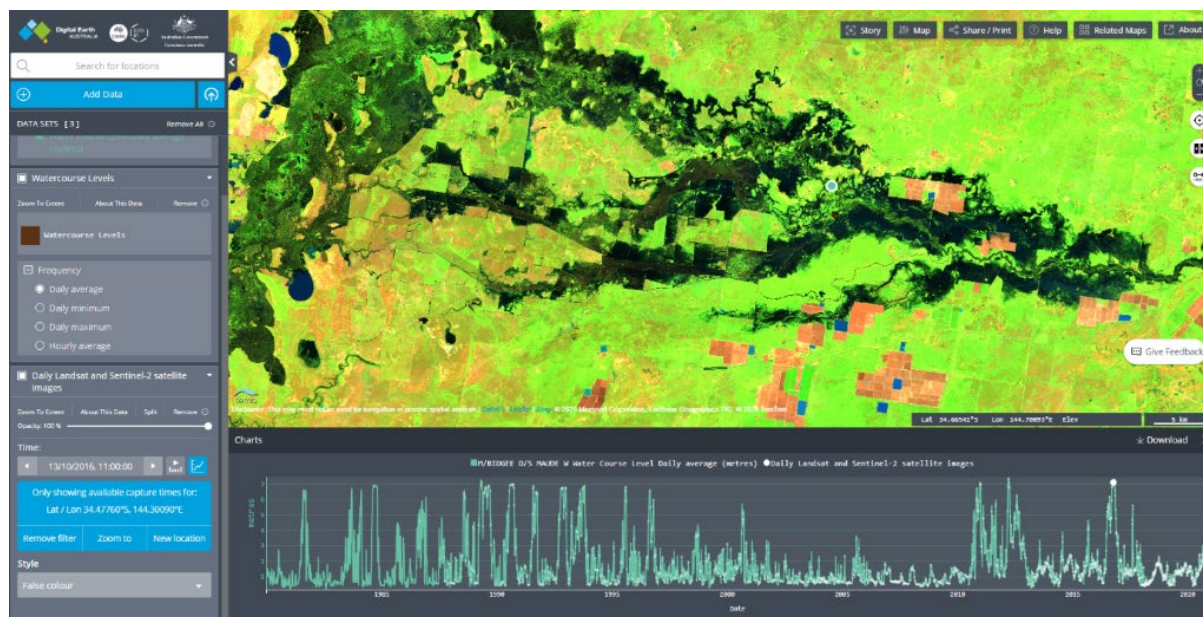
Digital Earth AUSTRALIA

Australian Government

Search for locations

Add Data

DATA SETS [3]

Remove All

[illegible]

Watercourse Levels

Zoom To Extent

About This Data

Remove

Watercourse Levels

Frequency

Daily average

Daily minimum

Daily maximum

Hourly average

Daily Landsat and Sentinel-2 satellite images

Zoom To Extent

About This Data

Split

Remove

Opacity: 100 %

Time:

13/10/2016, 11:00:00

Only showing available capture times for: Lat / Lon 34.47760°S, 144.30090°E

Remove filter

Zoom to

New location

Style

False colour

Story

Map

Share / Print

Help

Related Maps

About

Give Feedback

Lat 34.46541°S Lon 144.70053°E Elev

5 km

Charts

Download

M/BIDGEE D/S MAUDE W Water Course Level Daily average (metres) Daily Landsat and Sentinel-2 satellite images

Metres

1985

1990

1995

2000

2005

2010

2015

2020

Date